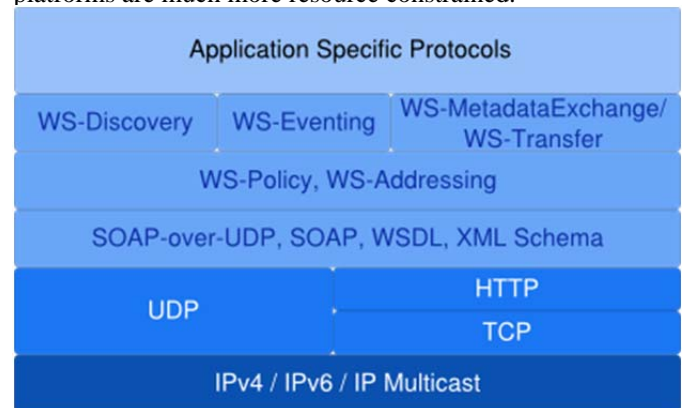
platforms are much more resource constrained.

Application Specific Protocols

WS-Discovery

WS-Eventing

WS-MetadataExchange/ WS-Transfer

WS-Policy, WS-Addressing

SOAP-over-UDP, SOAP, WSDL, XML Schema

UDP

HTTP

TCP

IPv4 / IPv6 / IP Multicast